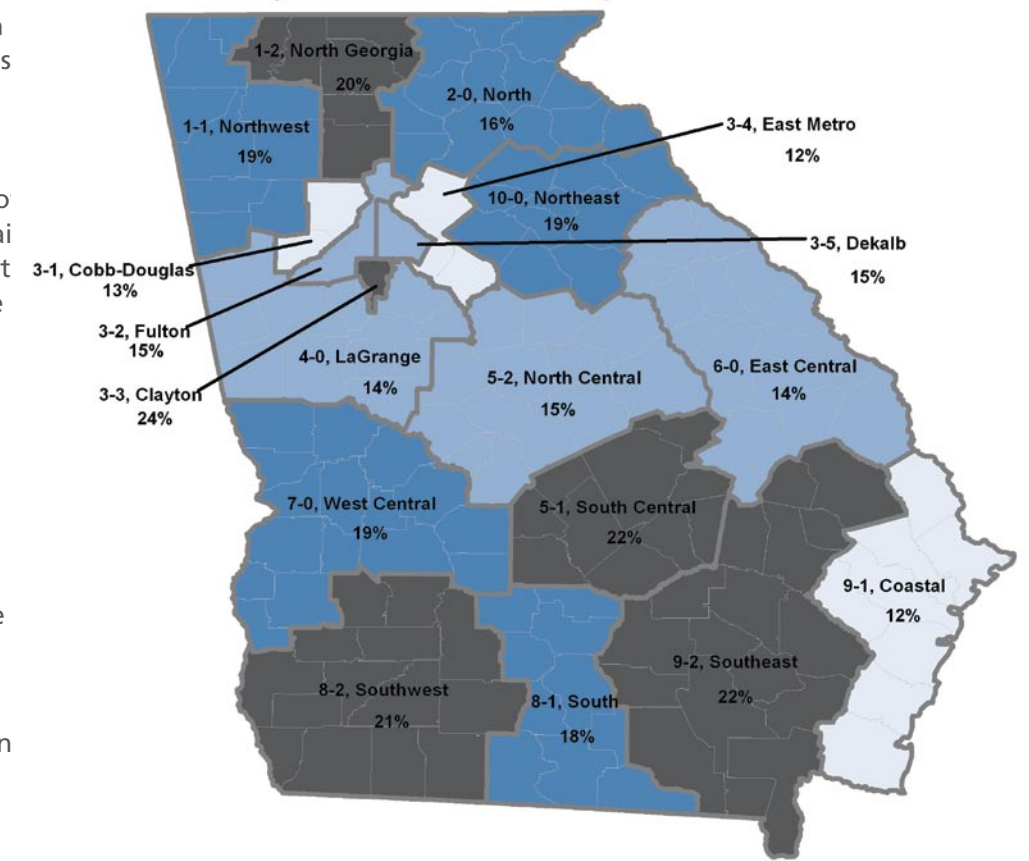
n
s

o
ai
t
e

e

n

1-2, North Georgia
20%

2-0, North
16%

1-1, Northwest
19%

3-4, East Metro
12%

10-0, Northeast
19%

3-5, Dekalb
15%

3-1, Cobb-Douglas
13%

3-2, Fulton
15%

3-3, Clayton
24%

4-0, LaGrange
14%

5-2, North Central
15%

6-0, East Central
14%

7-0, West Central
19%

5-1, South Central
22%

9-1, Coastal
12%

9-2, Southeast
22%

8-2, Southwest
21%

8-1, South
18%